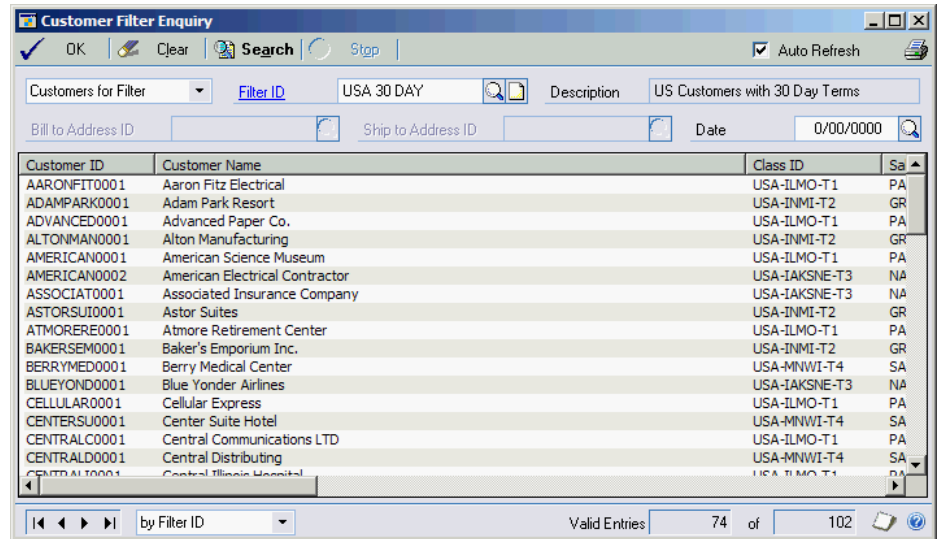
Customer Filter Enquiry

OK Clear Search Stop Auto Refresh

Customers for Filter Filter ID USA 30 DAY Description US Customers with 30 Day Terms

Bill to Address ID Ship to Address ID Date 0/00/0000

| Customer ID | Customer Name | Class ID | Sa |
|---|---|---|---|
| AARONFIT0001 | Aaron Fitz Electrical | USA-ILMO-T1 | PA |
| ADAMPARK0001 | Adam Park Resort | USA-INMI-T2 | GR |
| ADVANCED0001 | Advanced Paper Co. | USA-ILMO-T1 | PA |
| ALTONMAN0001 | Alton Manufacturing | USA-INMI-T2 | GR |
| AMERICAN0001 | American Science Museum | USA-ILMO-T1 | PA |
| AMERICAN0002 | American Electrical Contractor | USA-IAKSNE-T3 | NA |
| ASSOCIAT0001 | Associated Insurance Company | USA-IAKSNE-T3 | NA |
| ASTORSUI0001 | Astor Suites | USA-INMI-T2 | GR |
| ATMORERE0001 | Atmore Retirement Center | USA-ILMO-T1 | PA |
| BAKERSEM0001 | Baker's Emporium Inc. | USA-INMI-T2 | GR |
| BERRYMED0001 | Berry Medical Center | USA-MNWI-T4 | SA |
| BLUEYOND0001 | Blue Yonder Airlines | USA-IAKSNE-T3 | NA |
| CELLULAR0001 | Cellular Express | USA-ILMO-T1 | PA |
| CENTERSU0001 | Center Suite Hotel | USA-MNWI-T4 | SA |
| CENTRALC0001 | Central Communications LTD | USA-ILMO-T1 | PA |
| CENTRALD0001 | Central Distributing | USA-MNWI-T4 | SA |
| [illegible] | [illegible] | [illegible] | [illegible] |

by Filter ID Valid Entries 74 of 102